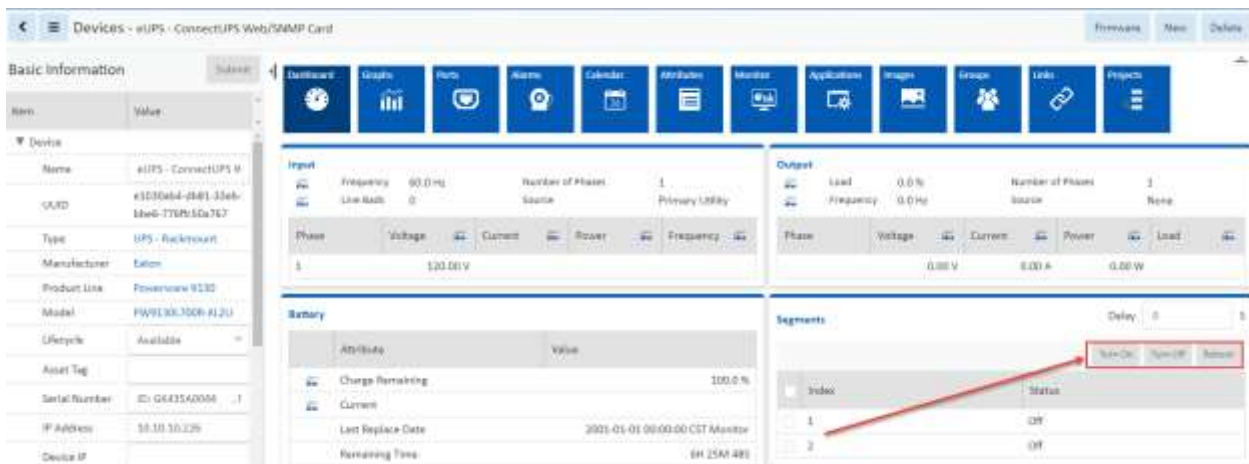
Devices - eUPS - ConnectUPS Web/SNMP Card

Firmware New Delete

Basic Information Submit

| Item | Value |
|---|---|
| ▼ Device | |
| Name | eUPS - ConnectUPS V |
| UUID | e1030eb4-d681-33eb-bbe6-776fb50a767 |
| Type | UPS - Rackmount |
| Manufacturer | Eaton |
| Product Line | Powerware 9130 |
| Model | PW9130L700R-XL2U |
| Lifecycle | Available |
| Asset Tag | |
| Serial Number | ID: GK435A0004 |
| IP Address | 10.10.10.226 |
| Device IP | |

Dashboard Graphs Ports Alarms Calendar Attributes Monitor Applications Images Groups Links Projects

Input
Frequency 60.0 Hz Number of Phases 1
Line Bads 0 Source Primary Utility

| Phase | Voltage | Current | Power | Frequency |
|---|---|---|---|---|
| 1 | 120.00 V | | | |

Output
Load 0.0 % Number of Phases 1
Frequency 0.0 Hz Source None

| Phase | Voltage | Current | Power | Load |
|---|---|---|---|---|
| | 0.00 V | 0.00 A | 0.00 W | |

Battery

| Attribute | Value |
|---|---|
| Charge Remaining | 100.0 % |
| Current | |
| Last Replace Date | 2001-01-01 00:00:00 CST Monitor |
| Remaining Time | 6H 25M 48S |

Segments Delay 0

Turn On Turn Off Reboot

| Index | Status |
|---|---|
| 1 | Off |
| 2 | Off |